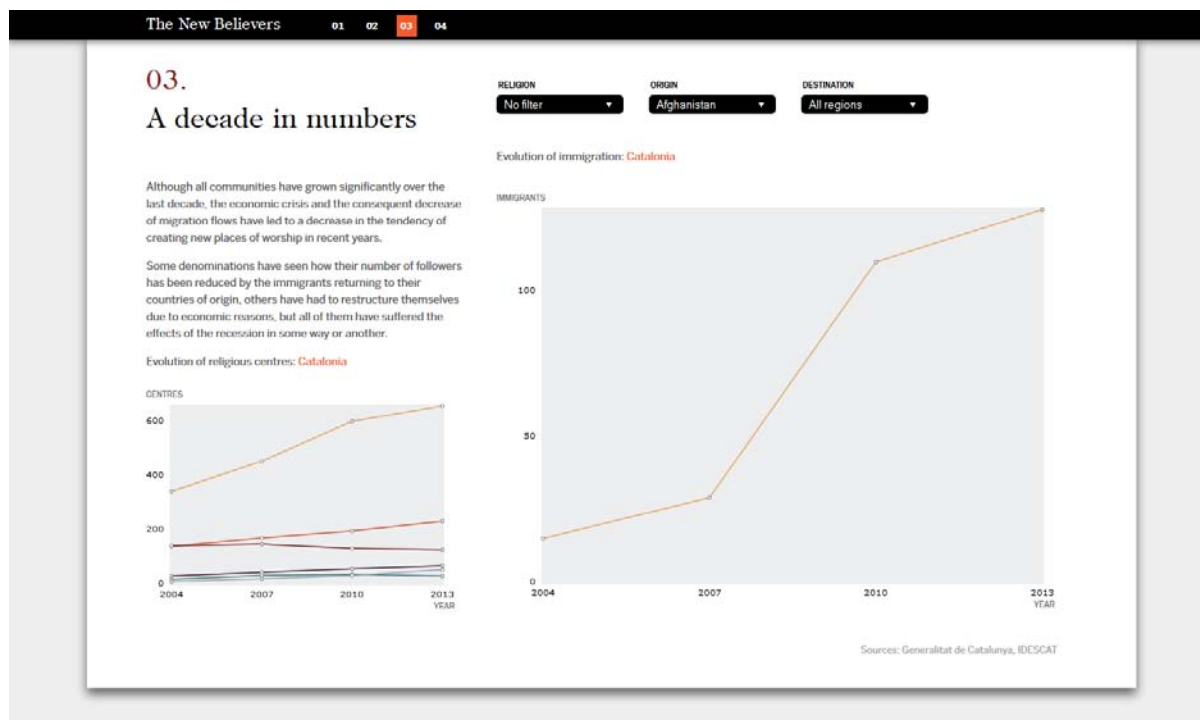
The New Believers 01 02 03 04

03.
A decade in numbers

Although all communities have grown significantly over the last decade, the economic crisis and the consequent decrease of migration flows have led to a decrease in the tendency of creating new places of worship in recent years.

Some denominations have seen how their number of followers has been reduced by the immigrants returning to their countries of origin, others have had to restructure themselves due to economic reasons, but all of them have suffered the effects of the recession in some way or another.

Evolution of religious centres: Catalonia

CENTRES
600
400
200
0
2004 2007 2010 2013
YEAR

RELIGION
No filter
ORIGIN
Afghanistan
DESTINATION
All regions

Evolution of immigration: Catalonia

IMMIGRANTS
100
50
0
2004 2007 2010 2013
YEAR

Sources: Generalitat de Catalunya, IDESCAT